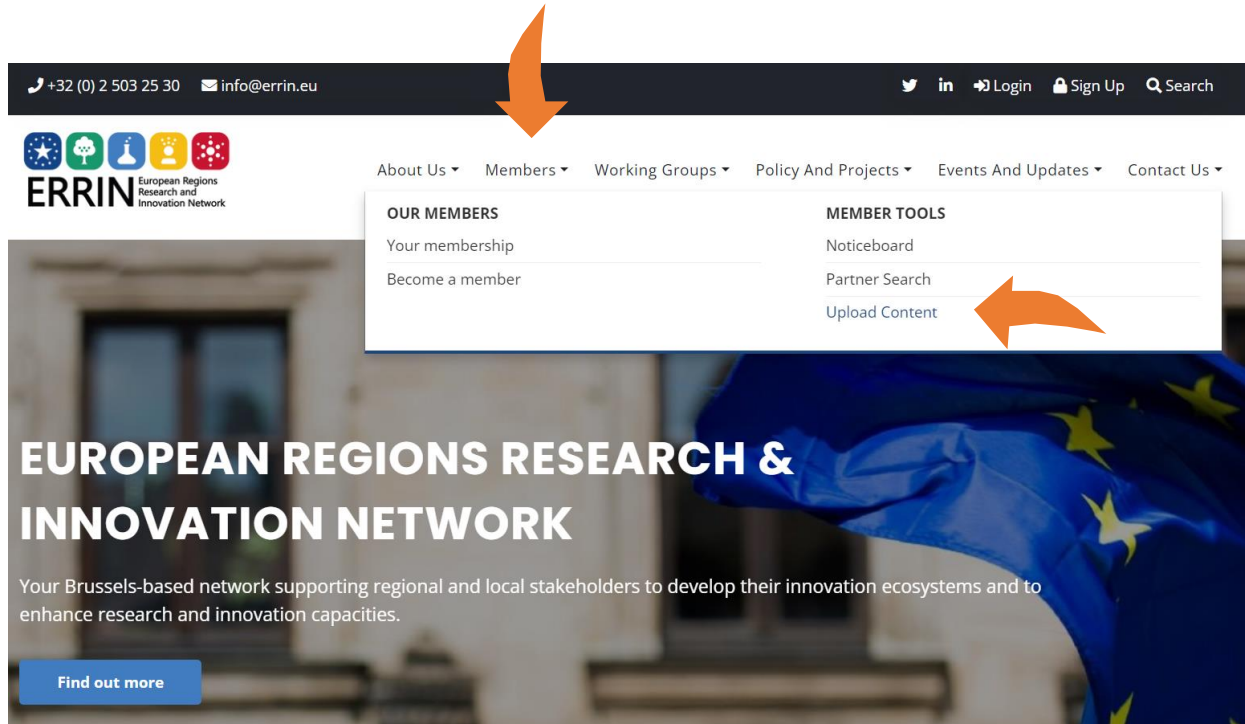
+32 (0) 2 503 25 30 info@errin.eu

Login Sign Up Search

ERRIN European Regions Research and Innovation Network

About Us Members Working Groups Policy And Projects Events And Updates Contact Us

OUR MEMBERS
Your membership
Become a member

MEMBER TOOLS
Noticeboard
Partner Search
Upload Content

EUROPEAN REGIONS RESEARCH & INNOVATION NETWORK

Your Brussels-based network supporting regional and local stakeholders to develop their innovation ecosystems and to enhance research and innovation capacities.

Find out more